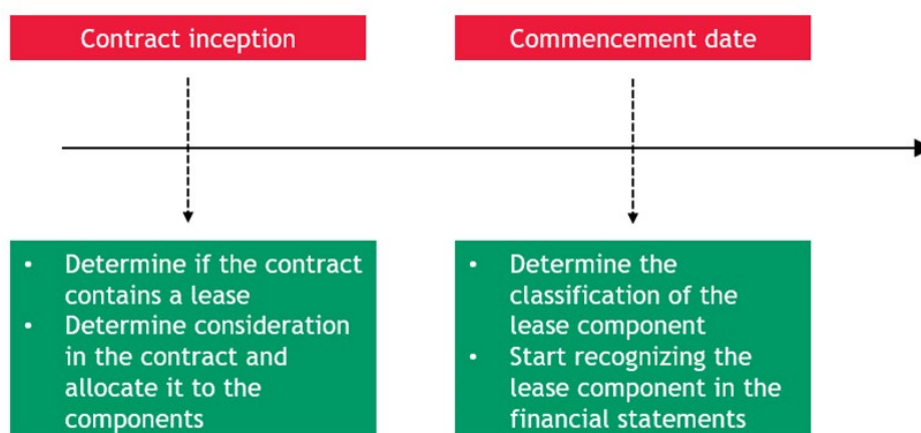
Contract inception

Commencement date

- Determine if the contract contains a lease
- Determine consideration in the contract and allocate it to the components

- Determine the classification of the lease component
- Start recognizing the lease component in the financial statements